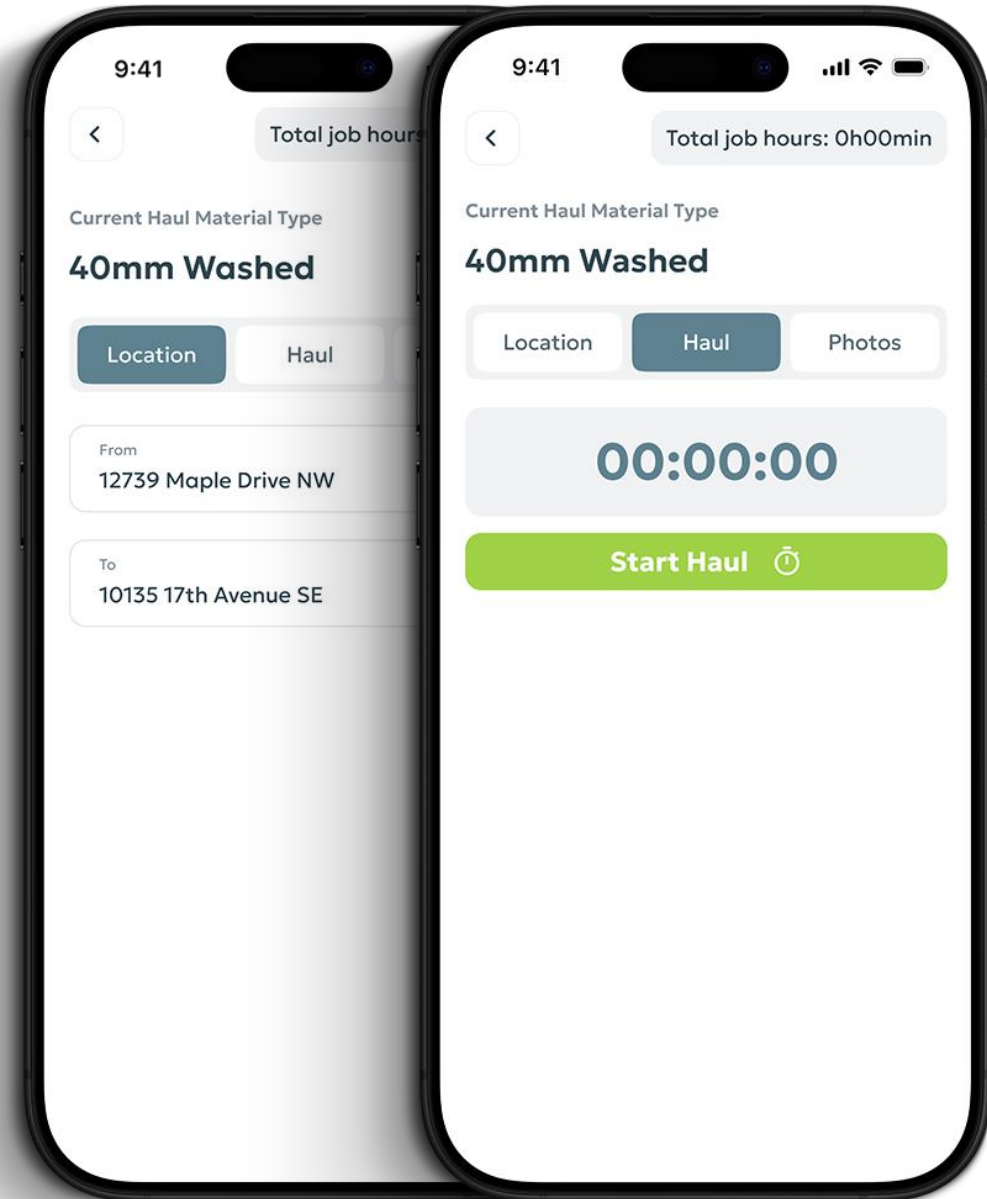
9:41

<

Total job hours

Current Haul Material Type

40mm Washed

Location

Haul

From

12739 Maple Drive NW

To

10135 17th Avenue SE

9:41

<

Total job hours: 0h00min

Current Haul Material Type

40mm Washed

Location

Haul

Photos

00:00:00

Start Haul